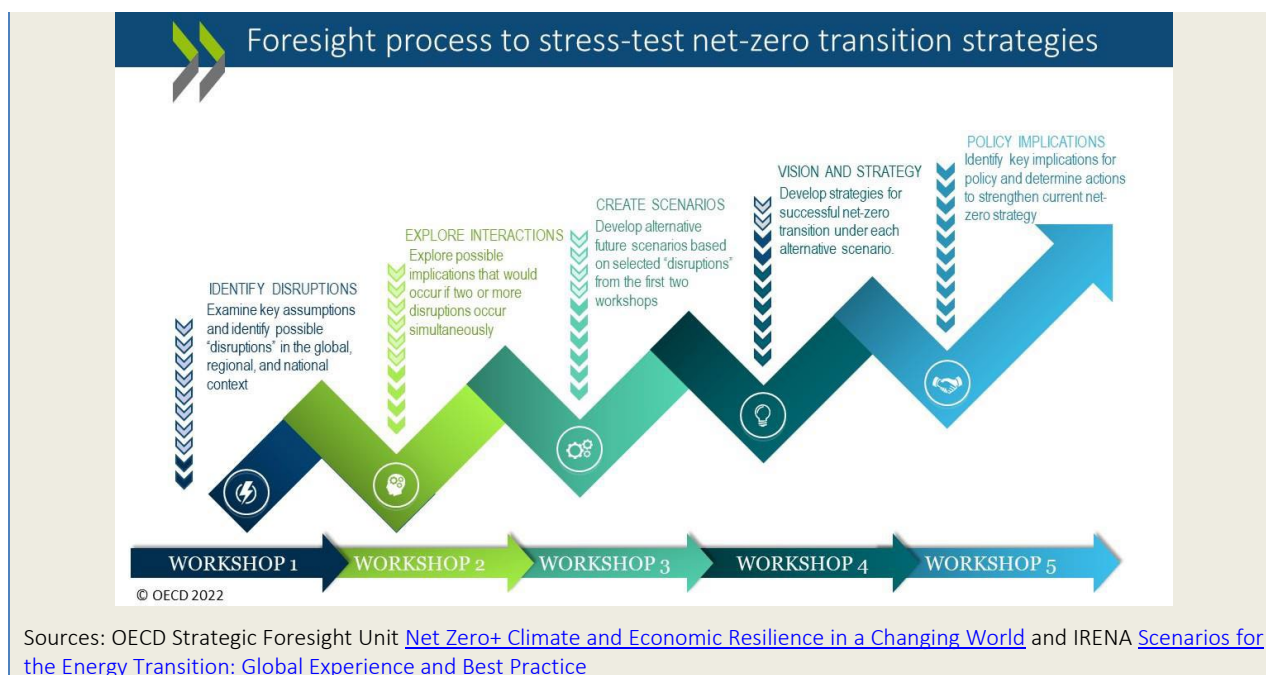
Foresight process to stress-test net-zero transition strategies

IDENTIFY DISRUPTIONS
Examine key assumptions and identify possible "disruptions" in the global, regional, and national context

EXPLORE INTERACTIONS
Explore possible implications that would occur if two or more disruptions occur simultaneously

CREATE SCENARIOS
Develop alternative future scenarios based on selected "disruptions" from the first two workshops

VISION AND STRATEGY
Develop strategies for successful net-zero transition under each alternative scenario.

POLICY IMPLICATIONS
Identify key implications for policy and determine actions to strengthen current net-zero strategy

WORKSHOP 1
WORKSHOP 2
WORKSHOP 3
WORKSHOP 4
WORKSHOP 5

© OECD 2022

Sources: OECD Strategic Foresight Unit Net Zero+ Climate and Economic Resilience in a Changing World and IRENA Scenarios for the Energy Transition: Global Experience and Best Practice